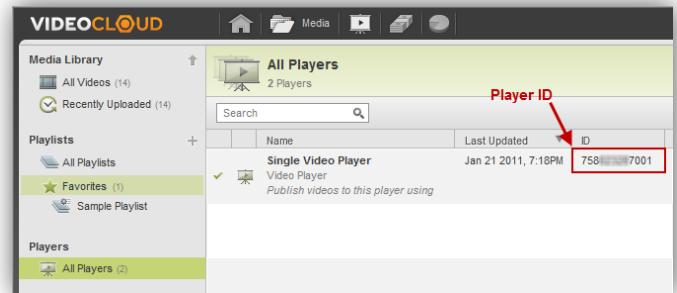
VIDEOCLOUD

Media

Media Library

All Videos (14)

Recently Uploaded (14)

Playlists

All Playlists

Favorites (1)

Sample Playlist

Players

All Players (2)

All Players

2 Players

Search

Player ID

| | | Name | Last Updated | ID |
|---|---|---|---|---|
| ✓ | | Single Video Player<br>Video Player<br>Publish videos to this player using | Jan 21 2011, 7:18PM | 758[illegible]7001 |